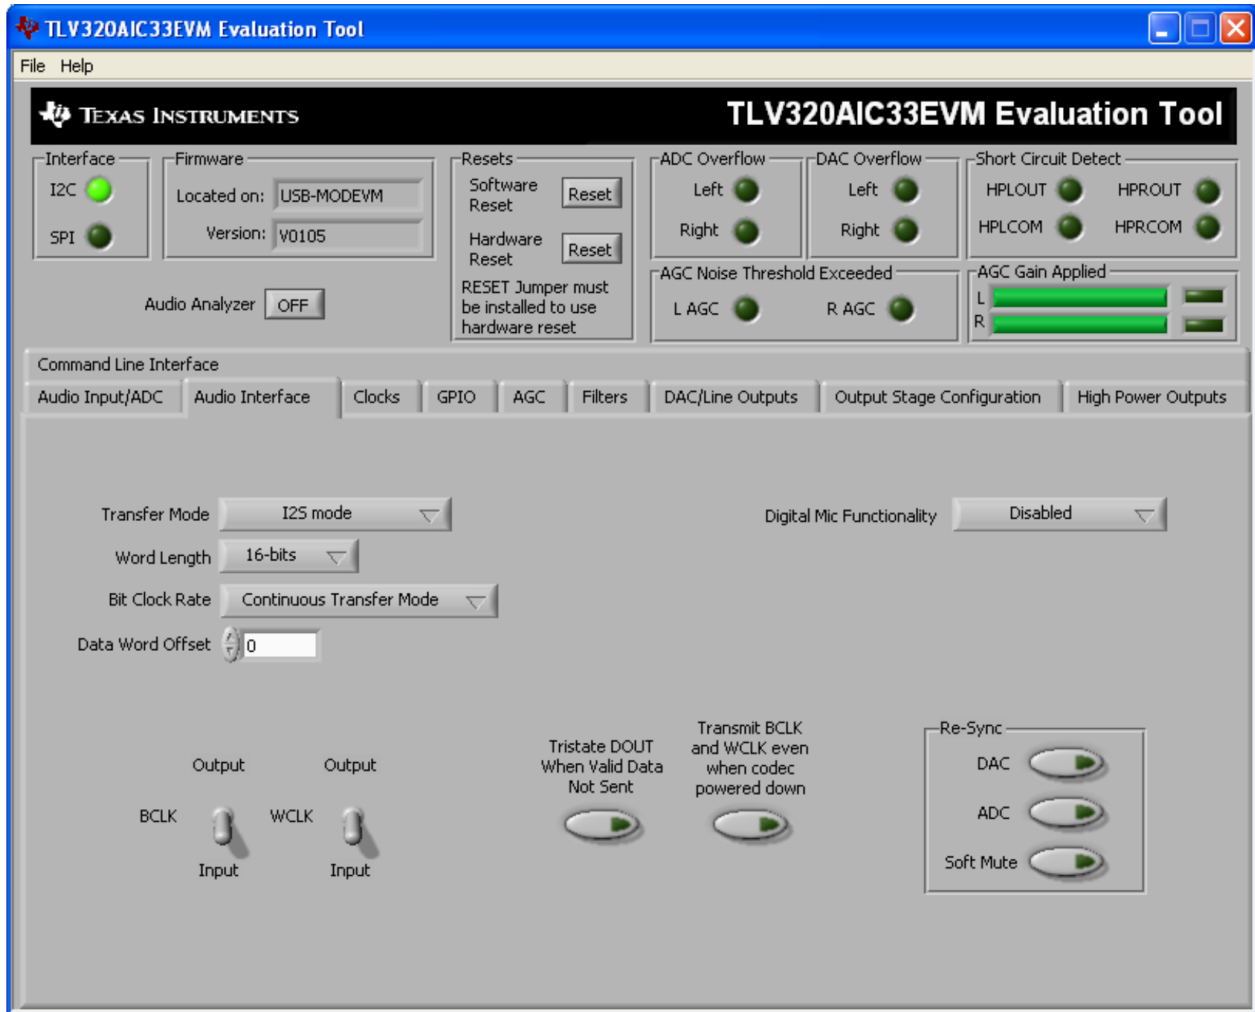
TLV320AIC33EVM Evaluation Tool

File Help

Texas Instruments

TLV320AIC33EVM Evaluation Tool

Interface
I2C
SPI

Firmware
Located on: USB-MODEVM
Version: V0105

Resets
Software Reset Reset
Hardware Reset Reset
RESET Jumper must be installed to use hardware reset

ADC Overflow
Left
Right

DAC Overflow
Left
Right

Short Circuit Detect
HPLOUT HPROUT
HPLCOM HPRCOM

AGC Noise Threshold Exceeded
L AGC R AGC

AGC Gain Applied
L
R

Audio Analyzer OFF

Command Line Interface

Audio Input/ADC | Audio Interface | Clocks | GPIO | AGC | Filters | DAC/Line Outputs | Output Stage Configuration | High Power Outputs

Transfer Mode I2S mode
Word Length 16-bits
Bit Clock Rate Continuous Transfer Mode
Data Word Offset 0

Digital Mic Functionality Disabled

Output Output
BCLK WCLK
Input Input

Tristate DOUT When Valid Data Not Sent

Transmit BCLK and WCLK even when codec powered down

Re-Sync
DAC
ADC
Soft Mute